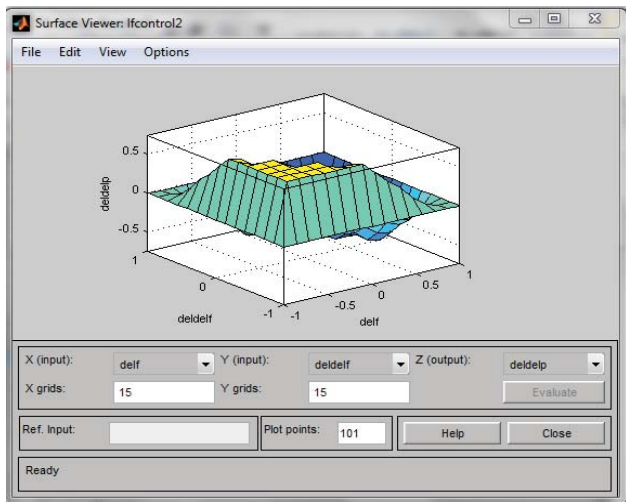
Surface Viewer: lfcontrol2

File Edit View Options

0.5
0
-0.5
deldelp
1
0
-1
deldelf
-1
-0.5
0
0.5
1
delf

X (input): delf
Y (input): deldelf
Z (output): deldelp
X grids: 15
Y grids: 15
Evaluate
Ref. Input:
Plot points: 101
Help
Close
Ready